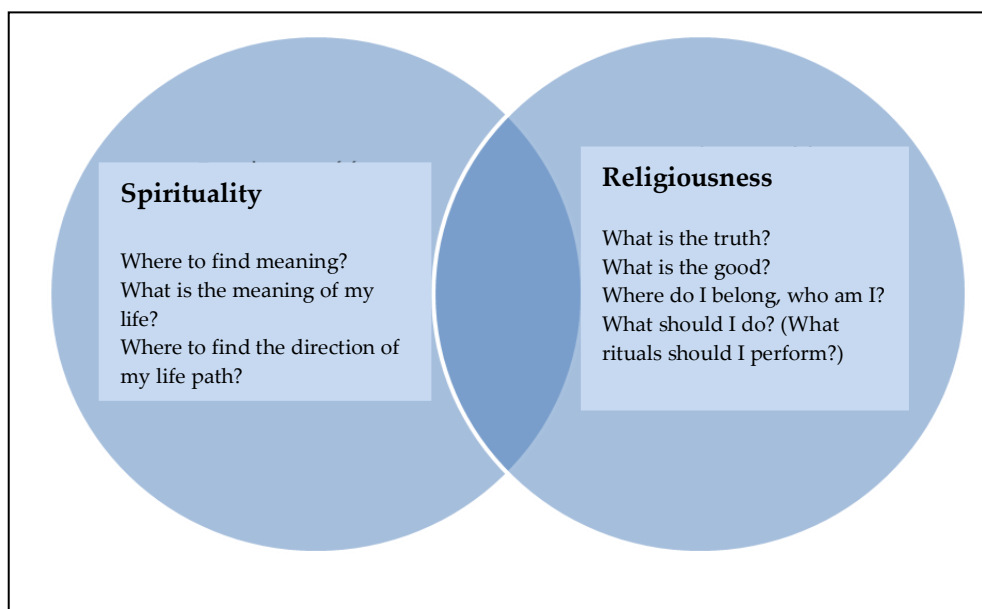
Spirituality

Where to find meaning?
What is the meaning of my life?
Where to find the direction of my life path?

Religiousness

What is the truth?
What is the good?
Where do I belong, who am I?
What should I do? (What rituals should I perform?)